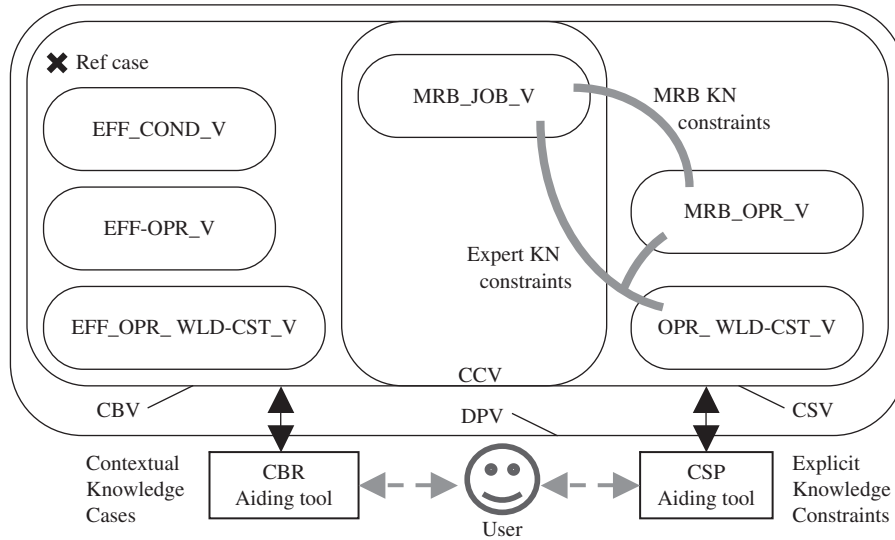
✖ Ref case

EFF_COND_V

EFF-OPR_V

EFF_OPR_ WLD-CST_V

MRB_JOB_V

MRB KN constraints

MRB_OPR_V

Expert KN constraints

OPR_ WLD-CST_V

CCV

CBV

DPV

CSV

Contextual Knowledge Cases

CBR Aiding tool

User

CSP Aiding tool

Explicit Knowledge Constraints